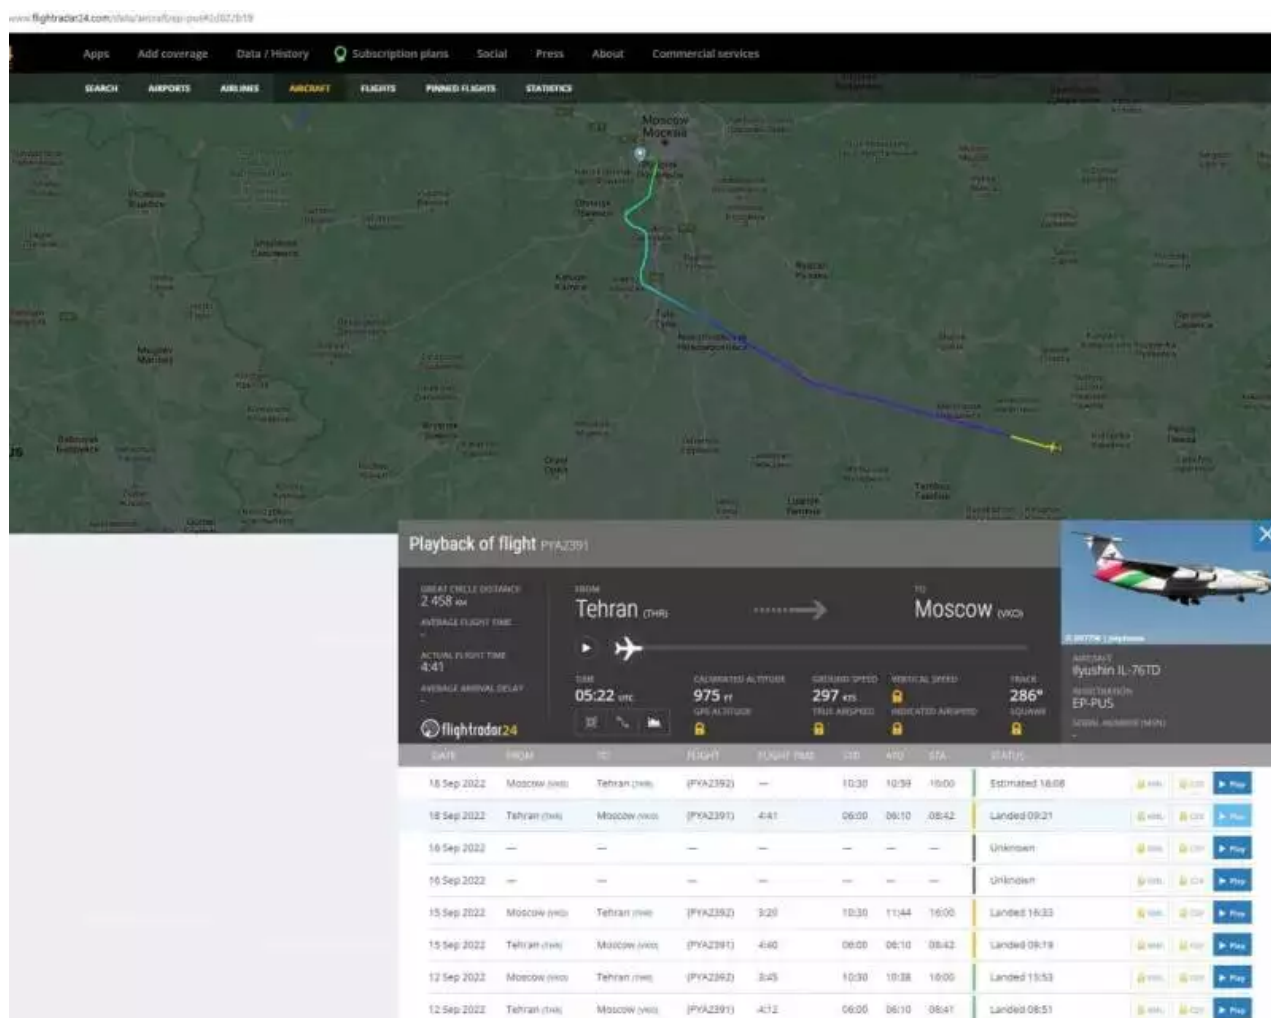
www.flightradar24.com/data/aircraft/ep-pus#2d02/b19

Apps Add coverage Data / History Subscription plans Social Press About Commercial services

SEARCH AIRPORTS AIRLINES AIRCRAFT FLIGHTS PINNED FLIGHTS STATISTICS

Moscow
Москва

Kaluga
Калуга

Tula
Тула

Novomoskovsk
Новомосковск

Ryazan
Рязань

Oryol
Орёл

Lipetsk
Липецк

Tambov
Тамбов

Playback of flight PYA2391

GREAT CIRCLE DISTANCE
2 458 KM
AVERAGE FLIGHT TIME
-
ACTUAL FLIGHT TIME
4:41
AVERAGE ARRIVAL DELAY
-

FROM
Tehran (THR)

TO
Moscow (VKO)

TIME
05:22 UTC
CALIBRATED ALTITUDE
975 FT
GPS ALTITUDE
GROUND SPEED
297 KTS
TRUE AIRSPEED
VERTICAL SPEED
INDICATED AIRSPEED
TRACK
286°
SQUAWK

flightradar24

AIRCRAFT
Ilyushin IL-76TD
REGISTRATION
EP-PUS
SERIAL NUMBER (MSN)
-

| DATE | FROM | TO | FLIGHT | FLIGHT TIME | STD | ATD | STA | STATUS | | | |
|---|---|---|---|---|---|---|---|---|---|---|---|
| 18 Sep 2022 | Moscow (VKO) | Tehran (THR) | PYA2392 | — | 10:30 | 10:59 | 16:00 | Estimated 16:08 | KML | CSV | Play |
| 18 Sep 2022 | Tehran (THR) | Moscow (VKO) | PYA2391 | 4:41 | 06:00 | 06:10 | 08:42 | Landed 09:21 | KML | CSV | Play |
| 16 Sep 2022 | — | — | — | — | — | — | — | Unknown | KML | CSV | Play |
| 16 Sep 2022 | — | — | — | — | — | — | — | Unknown | KML | CSV | Play |
| 15 Sep 2022 | Moscow (VKO) | Tehran (THR) | PYA2392 | 3:20 | 10:30 | 11:44 | 16:00 | Landed 16:33 | KML | CSV | Play |
| 15 Sep 2022 | Tehran (THR) | Moscow (VKO) | PYA2391 | 4:40 | 06:00 | 06:10 | 08:42 | Landed 09:19 | KML | CSV | Play |
| 12 Sep 2022 | Moscow (VKO) | Tehran (THR) | PYA2392 | 3:45 | 10:30 | 10:38 | 16:00 | Landed 15:53 | KML | CSV | Play |
| 12 Sep 2022 | Tehran (THR) | Moscow (VKO) | PYA2391 | 4:12 | 06:00 | 06:10 | 08:41 | Landed 08:51 | KML | CSV | Play |